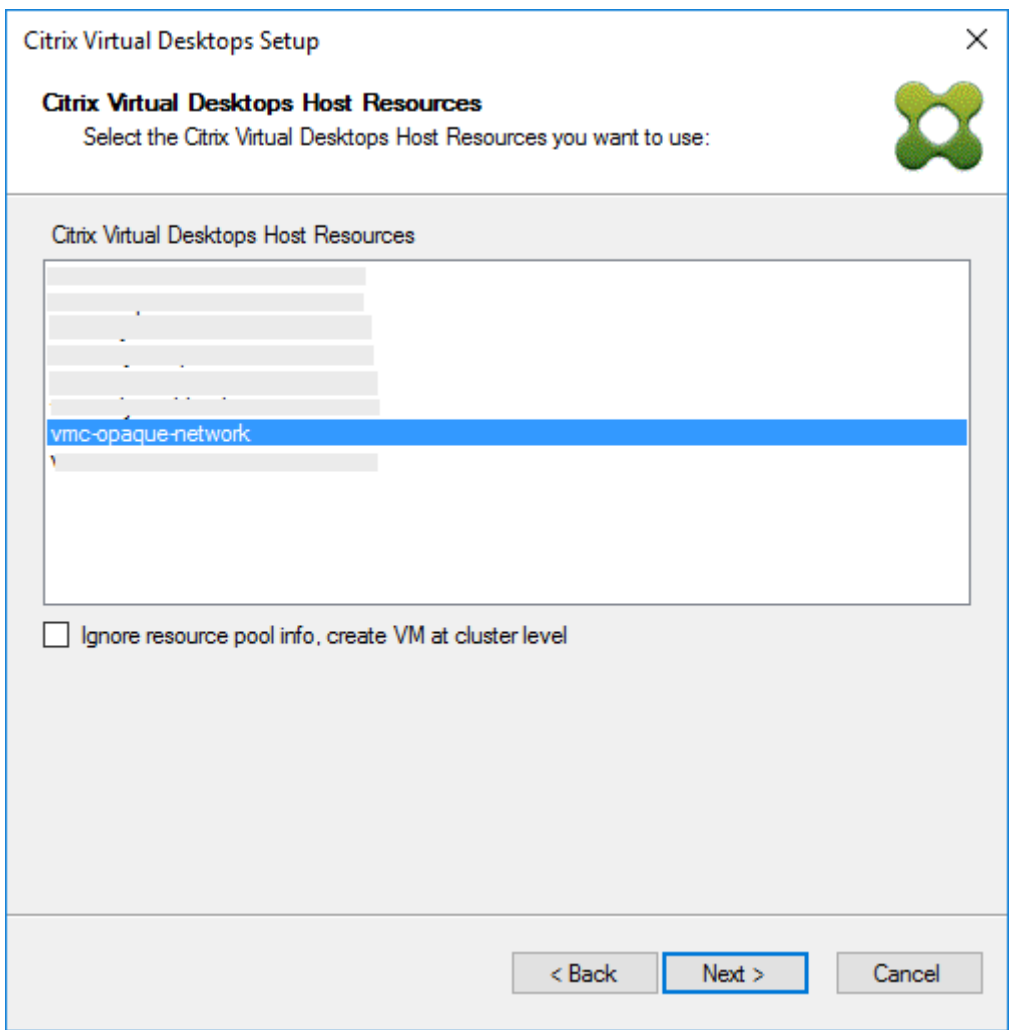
Citrix Virtual Desktops Setup

Citrix Virtual Desktops Host Resources
Select the Citrix Virtual Desktops Host Resources you want to use:

Citrix Virtual Desktops Host Resources

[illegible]
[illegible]
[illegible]
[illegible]
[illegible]
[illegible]
vmc-opaque-network
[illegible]

Ignore resource pool info, create VM at cluster level

< Back
Next >
Cancel